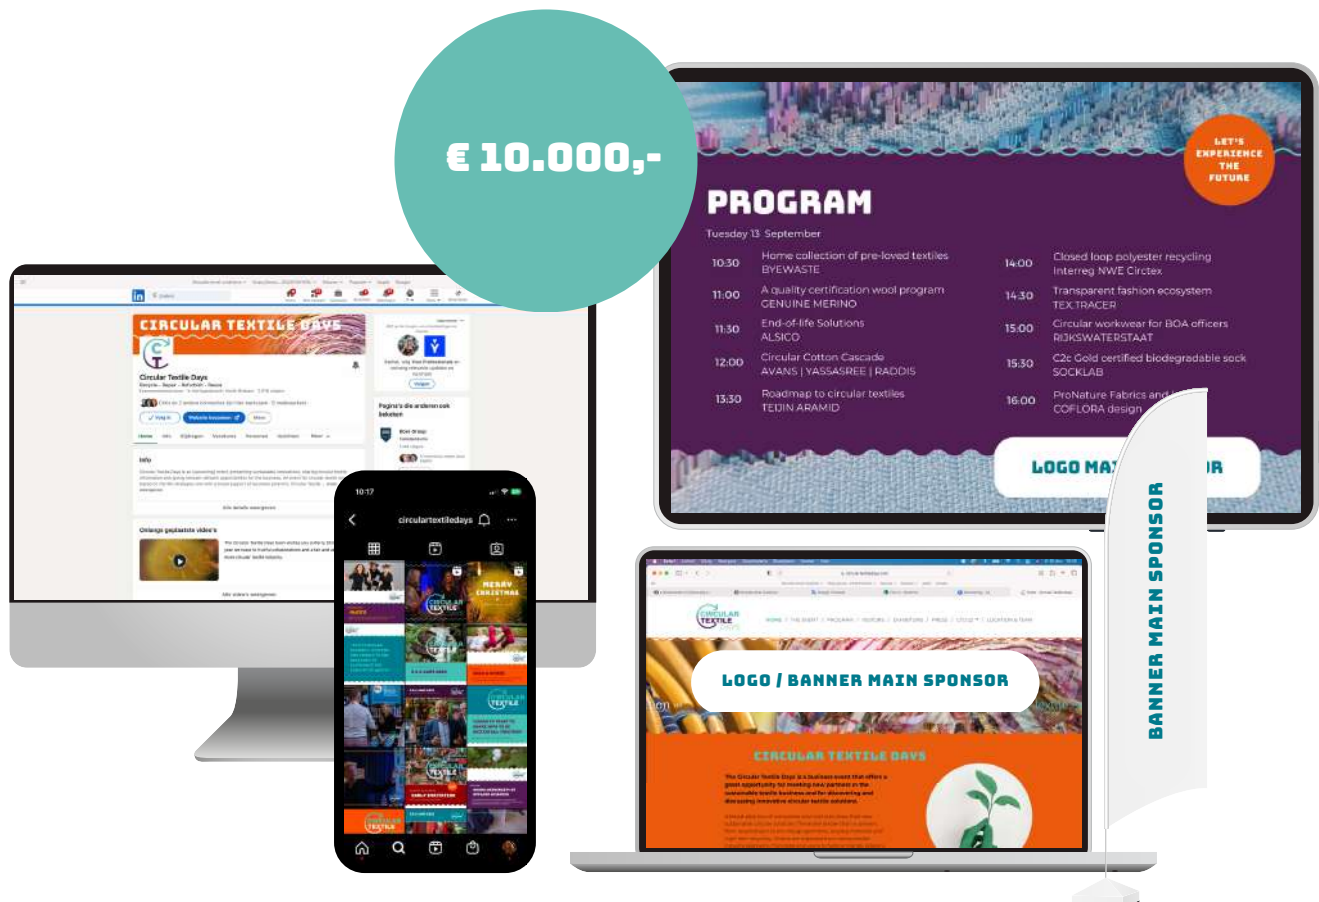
€ 10.000,-

LET'S EXPERIENCE THE FUTURE

PROGRAM

Tuesday 13 September

| | | | |
|---|---|---|---|
| 10:30 | Home collection of pre-loved textiles BYEWASTE | 14:00 | Closed loop polyester recycling Interreg NWE Circtex |
| 11:00 | A quality certification wool program GENUINE MERINO | 14:30 | Transparent fashion ecosystem TEX.TRACER |
| 11:30 | End-of-life Solutions ALSICO | 15:00 | Circular workwear for BOA officers RIJKSWATERSTAAT |
| 12:00 | Circular Cotton Cascade AVANS \| YASSASREE \| RADDIS | 15:30 | C2c Gold certified biodegradable sock SOCKLAB |
| 13:30 | Roadmap to circular textiles TEIJIN ARAMID | 16:00 | ProNature Fabrics and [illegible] COFLORA design |

LOGO MA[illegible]R

BANNER MAIN SPONSOR

CIRCULAR TEXTILE DAYS

Circular Textile Days

Info

Onlangs geplaatste video's

10:17

circulartextiledays

MERRY CHRISTMAS

CIRCULAR TEXTILE

LOGO / BANNER MAIN SPONSOR

CIRCULAR TEXTILE DAYS

The Circular Textile Days is a business event that offers a great opportunity for meeting new partners in the sustainable textile business and for discovering and discussing innovative circular textile solutions.